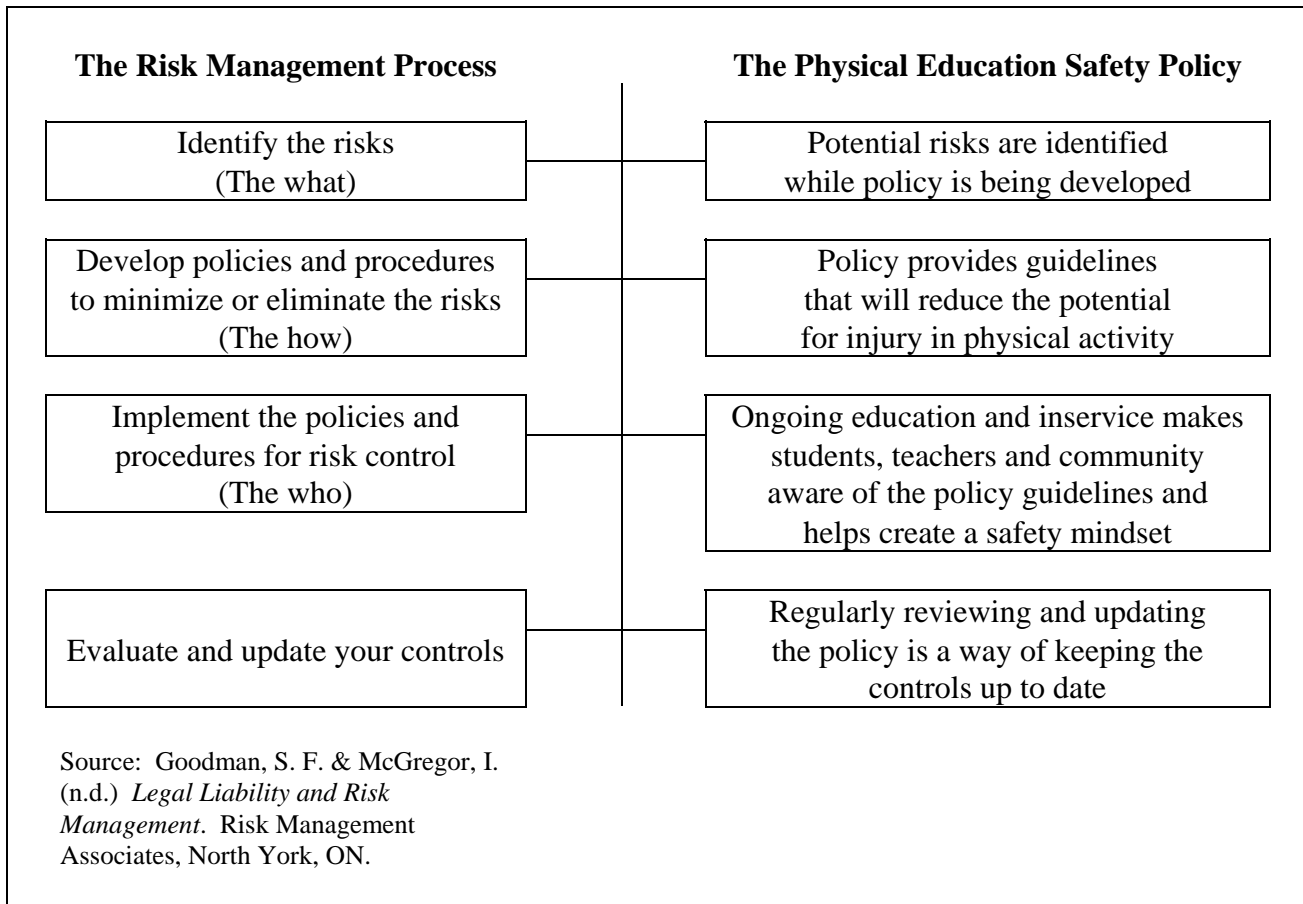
The Risk Management Process

The Physical Education Safety Policy

Identify the risks
(The what)

Potential risks are identified while policy is being developed

Develop policies and procedures to minimize or eliminate the risks
(The how)

Policy provides guidelines that will reduce the potential for injury in physical activity

Implement the policies and procedures for risk control
(The who)

Ongoing education and inservice makes students, teachers and community aware of the policy guidelines and helps create a safety mindset

Evaluate and update your controls

Regularly reviewing and updating the policy is a way of keeping the controls up to date

Source: Goodman, S. F. & McGregor, I. (n.d.) *Legal Liability and Risk Management*. Risk Management Associates, North York, ON.